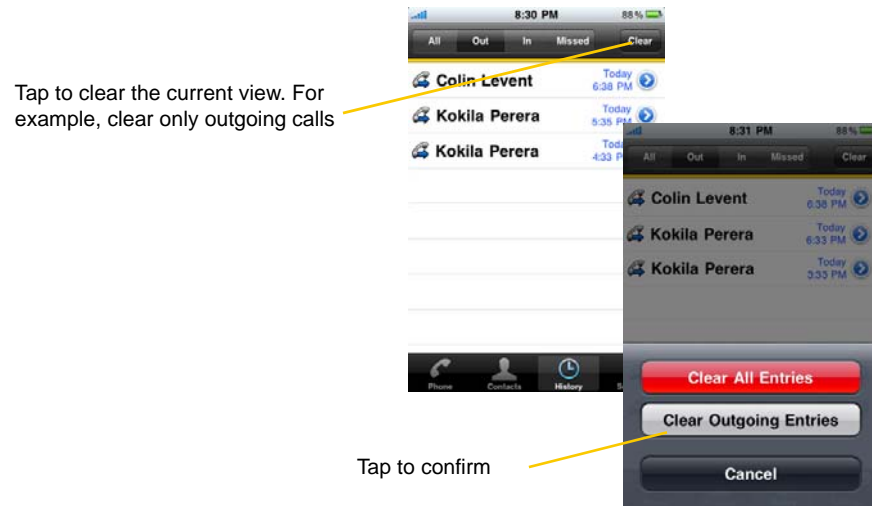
Tap to clear the current view. For example, clear only outgoing calls

8:30 PM 88%

All Out In Missed Clear

Colin Levent Today 6:38 PM

Kokila Perera Today 5:35 PM

Kokila Perera Toda 4:33 P

Phone Contacts History S

8:31 PM 88%

All Out In Missed Clear

Colin Levent Today 6:38 PM

Kokila Perera Today 6:33 PM

Kokila Perera Today 3:33 PM

Clear All Entries

Clear Outgoing Entries

Cancel

Tap to confirm